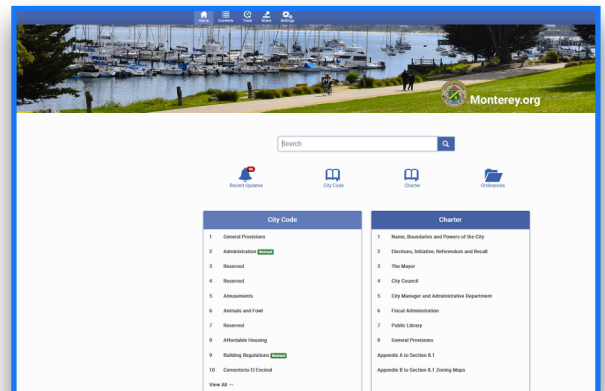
Home Contents Track Share Settings

Monterey.org

Search

Recent Updates

City Code

Charter

Ordinances

City Code

1 General Provisions
2 Administration Revised
3 Reserved
4 Reserved
5 Amusements
6 Animals and Fowl
7 Reserved
8 Affordable Housing
9 Building Regulations Revised
10 Cementerio El Encinal
View All →

Charter

1 Name, Boundaries and Powers of the City
2 Elections, Initiative, Referendum and Recall
3 The Mayor
4 City Council
5 City Manager and Administrative Department
6 Fiscal Administration
7 Public Library
8 General Provisions
Appendix A to Section 8.1
Appendix B to Section 8.1 Zoning Maps